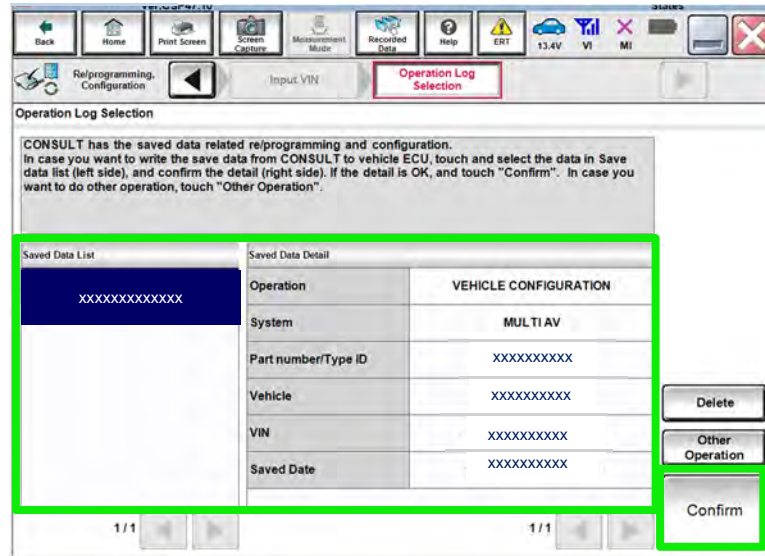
Back Home Print Screen Screen Capture Measurement Mode Recorded Data Help ERT 13.4V VI MI

Re/programming, Configuration

Input VIN

Operation Log Selection

Operation Log Selection

CONSULT has the saved data related re/programming and configuration.
In case you want to write the save data from CONSULT to vehicle ECU, touch and select the data in Save data list (left side), and confirm the detail (right side). If the detail is OK, and touch "Confirm". In case you want to do other operation, touch "Other Operation".

Saved Data List

XXXXXXXXXXXXX

Saved Data Detail

| Operation | VEHICLE CONFIGURATION |
|---|---|
| System | MULTI AV |
| Part number/Type ID | XXXXXXXXXX |
| Vehicle | XXXXXXXXXX |
| VIN | XXXXXXXXXX |
| Saved Date | XXXXXXXXXX |

Delete

Other Operation

Confirm

1/1

1/1